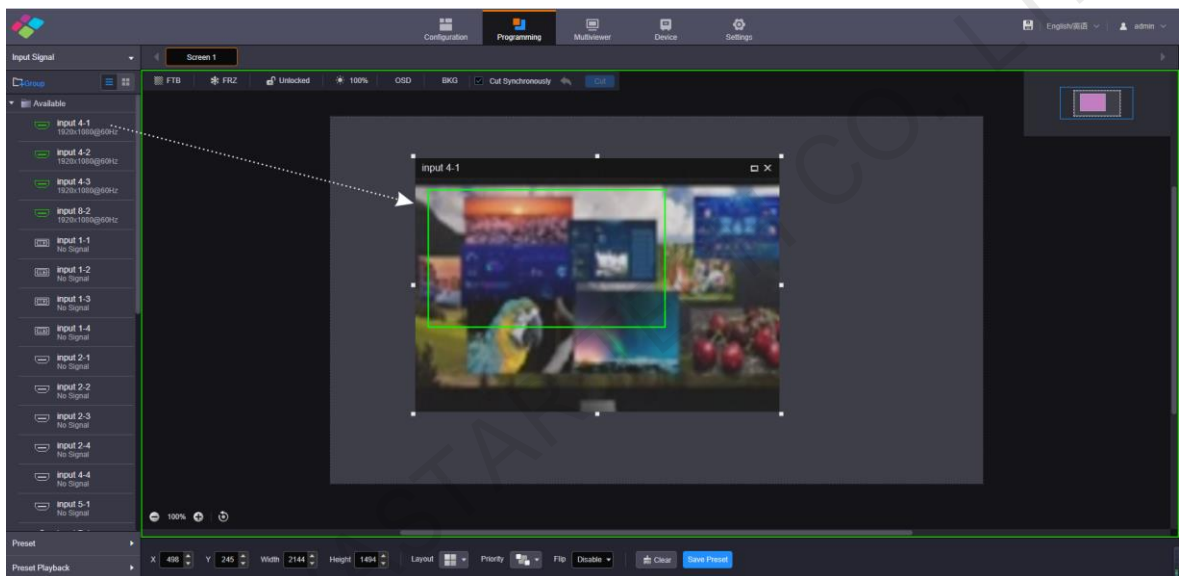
Configuration Programming Multiviewer Device Settings

English/简体 admin

Input Signal

Screen 1

Group

Available

input 4-1
1920x1080@60Hz

input 4-2
1920x1080@60Hz

input 4-3
1920x1080@60Hz

input 8-2
1920x1080@60Hz

input 1-1
No Signal

input 1-2
No Signal

input 1-3
No Signal

input 1-4
No Signal

input 2-1
No Signal

input 2-2
No Signal

input 2-3
No Signal

input 2-4
No Signal

input 4-4
No Signal

input 5-1
No Signal

FTB FRZ Unlocked 100% OSD BKG Cut Synchronously Cut

input 4-1

100%

Preset

Preset Playback

X 498 Y 245 Width 2144 Height 1494 Layout Priority Flip Disable Clear Save Preset